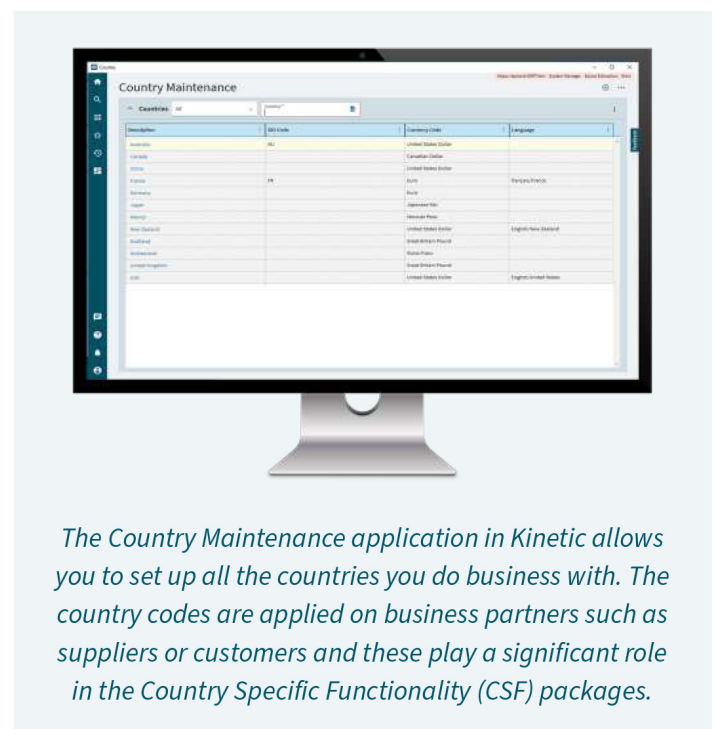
Country Maintenance

Countries

| Description | ISO Code | Currency Code | Language |
|---|---|---|---|
| Australia | AU | United States Dollar | |
| Canada | | Canadian Dollar | |
| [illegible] | | United States Dollar | |
| France | FR | Euro | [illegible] |
| Germany | | Euro | |
| Japan | | Japanese Yen | |
| Mexico | | Mexican Peso | |
| New Zealand | | United States Dollar | English New Zealand |
| Scotland | | Great Britain Pound | |
| Switzerland | | Swiss Franc | |
| United Kingdom | | Great Britain Pound | |
| USA | | United States Dollar | English United States |

The Country Maintenance application in Kinetic allows you to set up all the countries you do business with. The country codes are applied on business partners such as suppliers or customers and these play a significant role in the Country Specific Functionality (CSF) packages.